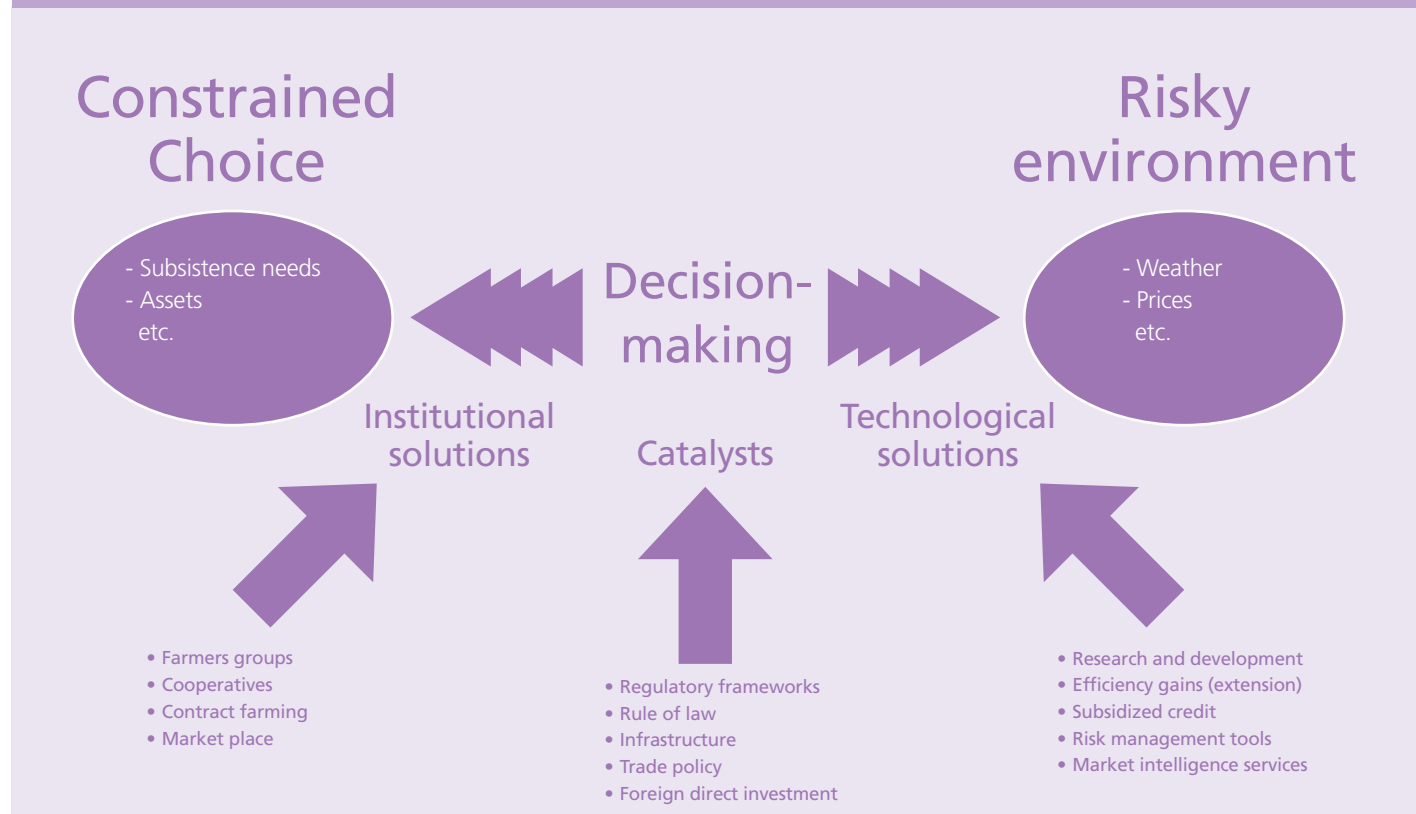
Constrained Choice

- Subsistence needs
- Assets
etc.

Decision-making

Risky environment

- Weather
- Prices
etc.

Institutional solutions

Catalysts

Technological solutions

• Farmers groups
• Cooperatives
• Contract farming
• Market place

• Regulatory frameworks
• Rule of law
• Infrastructure
• Trade policy
• Foreign direct investment

• Research and development
• Efficiency gains (extension)
• Subsidized credit
• Risk management tools
• Market intelligence services